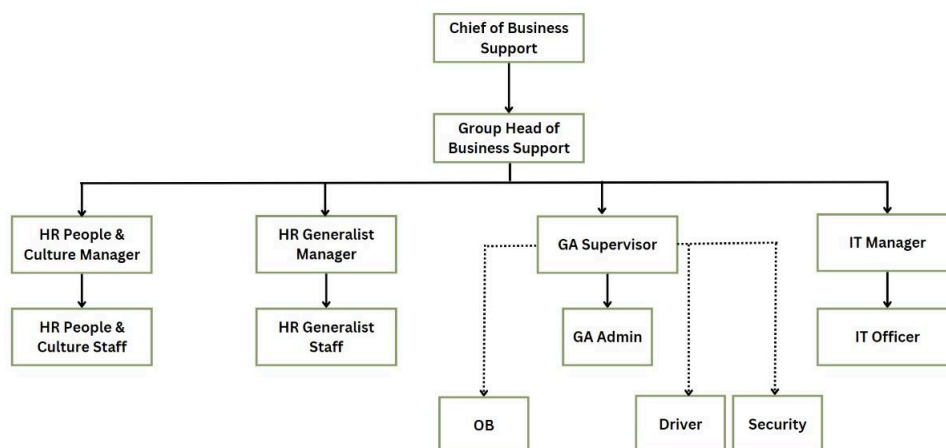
Chief of Business Support

Group Head of Business Support

HR People & Culture Manager

HR People & Culture Staff

HR Generalist Manager

HR Generalist Staff

GA Supervisor

GA Admin

OB

Driver

Security

IT Manager

IT Officer